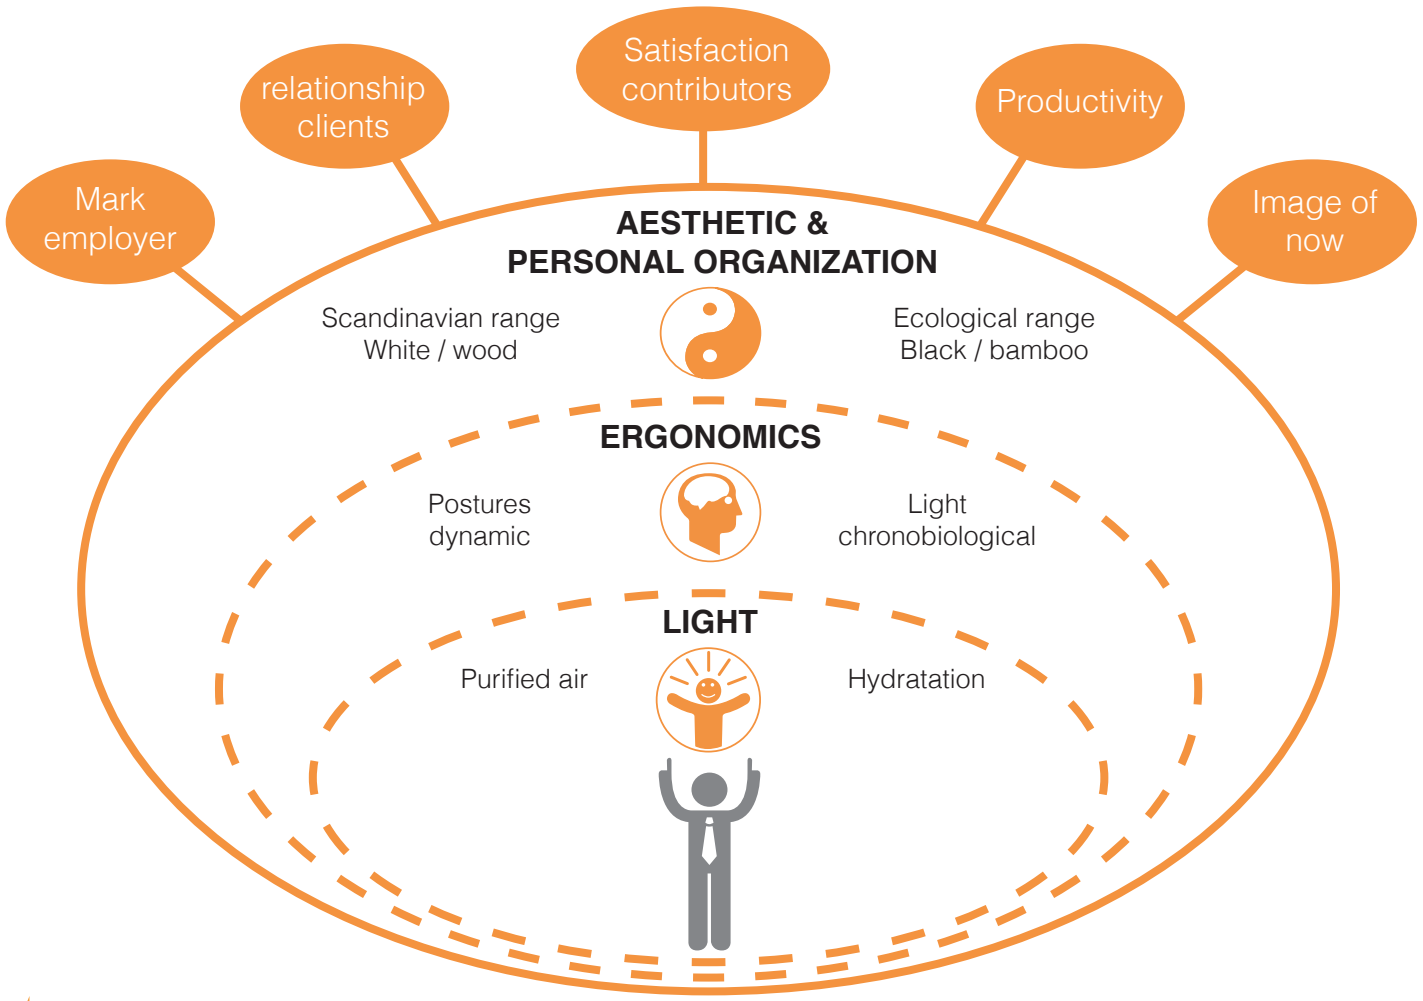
Mark employer

relationship clients

Satisfaction contributors

Productivity

Image of now

AESTHETIC & PERSONAL ORGANIZATION

Scandinavian range
White / wood

Ecological range
Black / bamboo

ERGONOMICS

Postures
dynamic

Light
chronobiological

LIGHT

Purified air

Hydratation